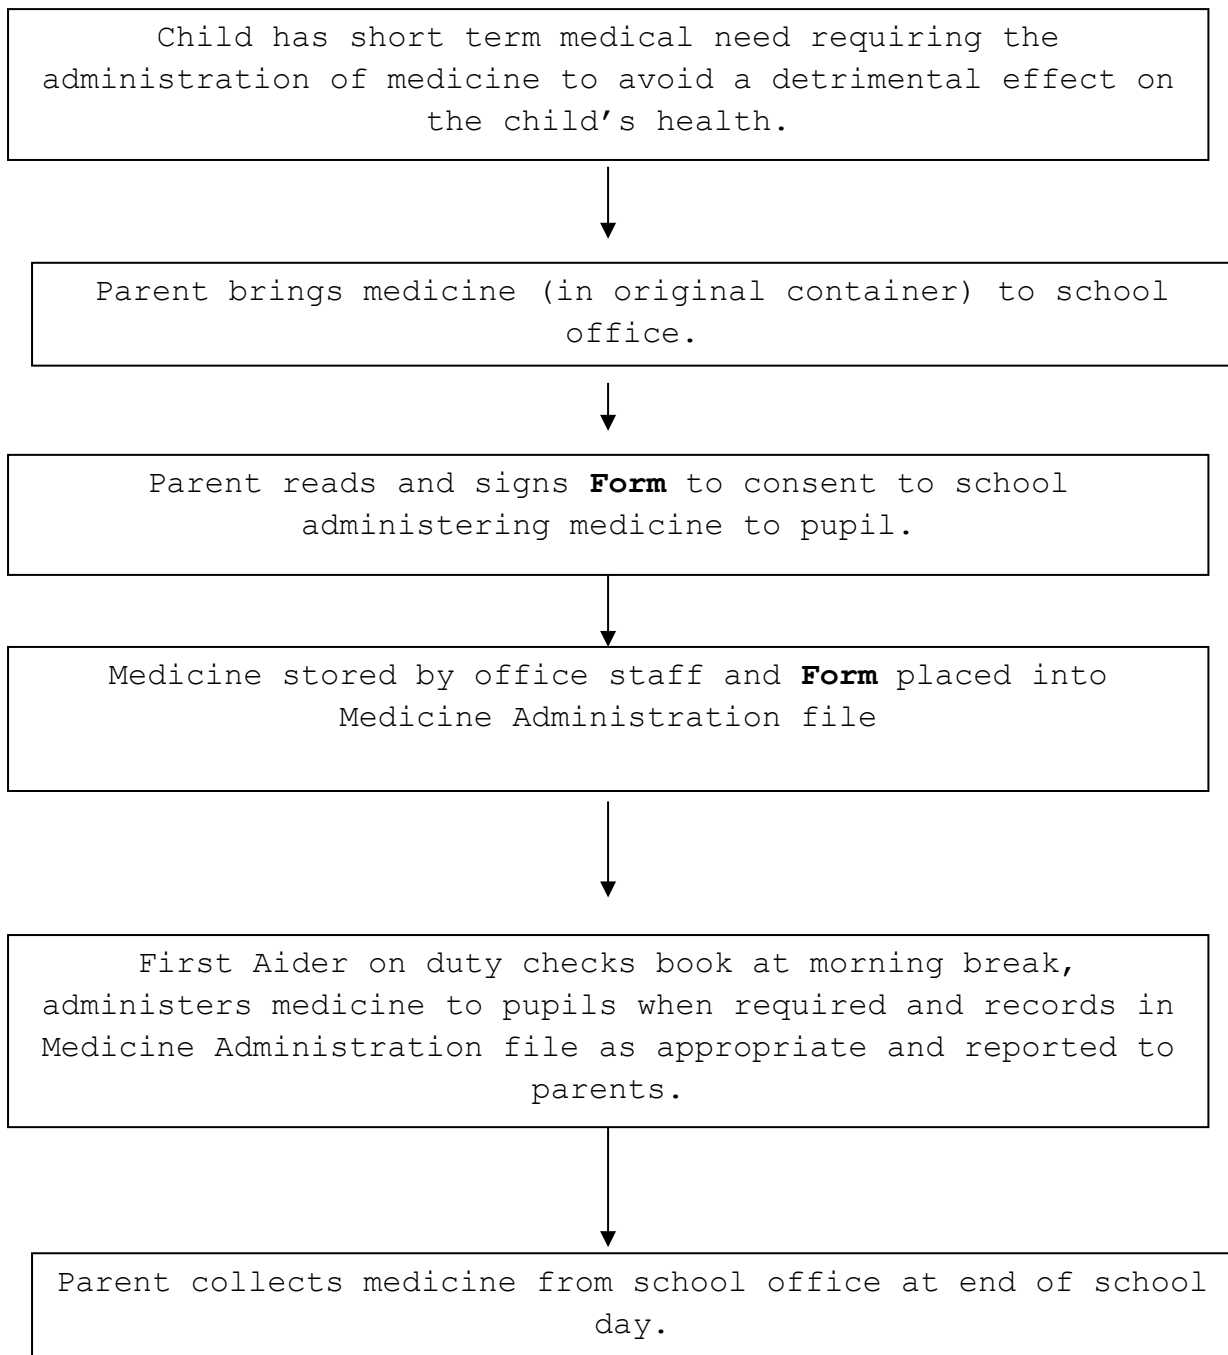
Child has short term medical need requiring the administration of medicine to avoid a detrimental effect on the child’s health.

Parent brings medicine (in original container) to school office.

Parent reads and signs **Form** to consent to school administering medicine to pupil.

Medicine stored by office staff and **Form** placed into Medicine Administration file

First Aider on duty checks book at morning break, administers medicine to pupils when required and records in Medicine Administration file as appropriate and reported to parents.

Parent collects medicine from school office at end of school day.